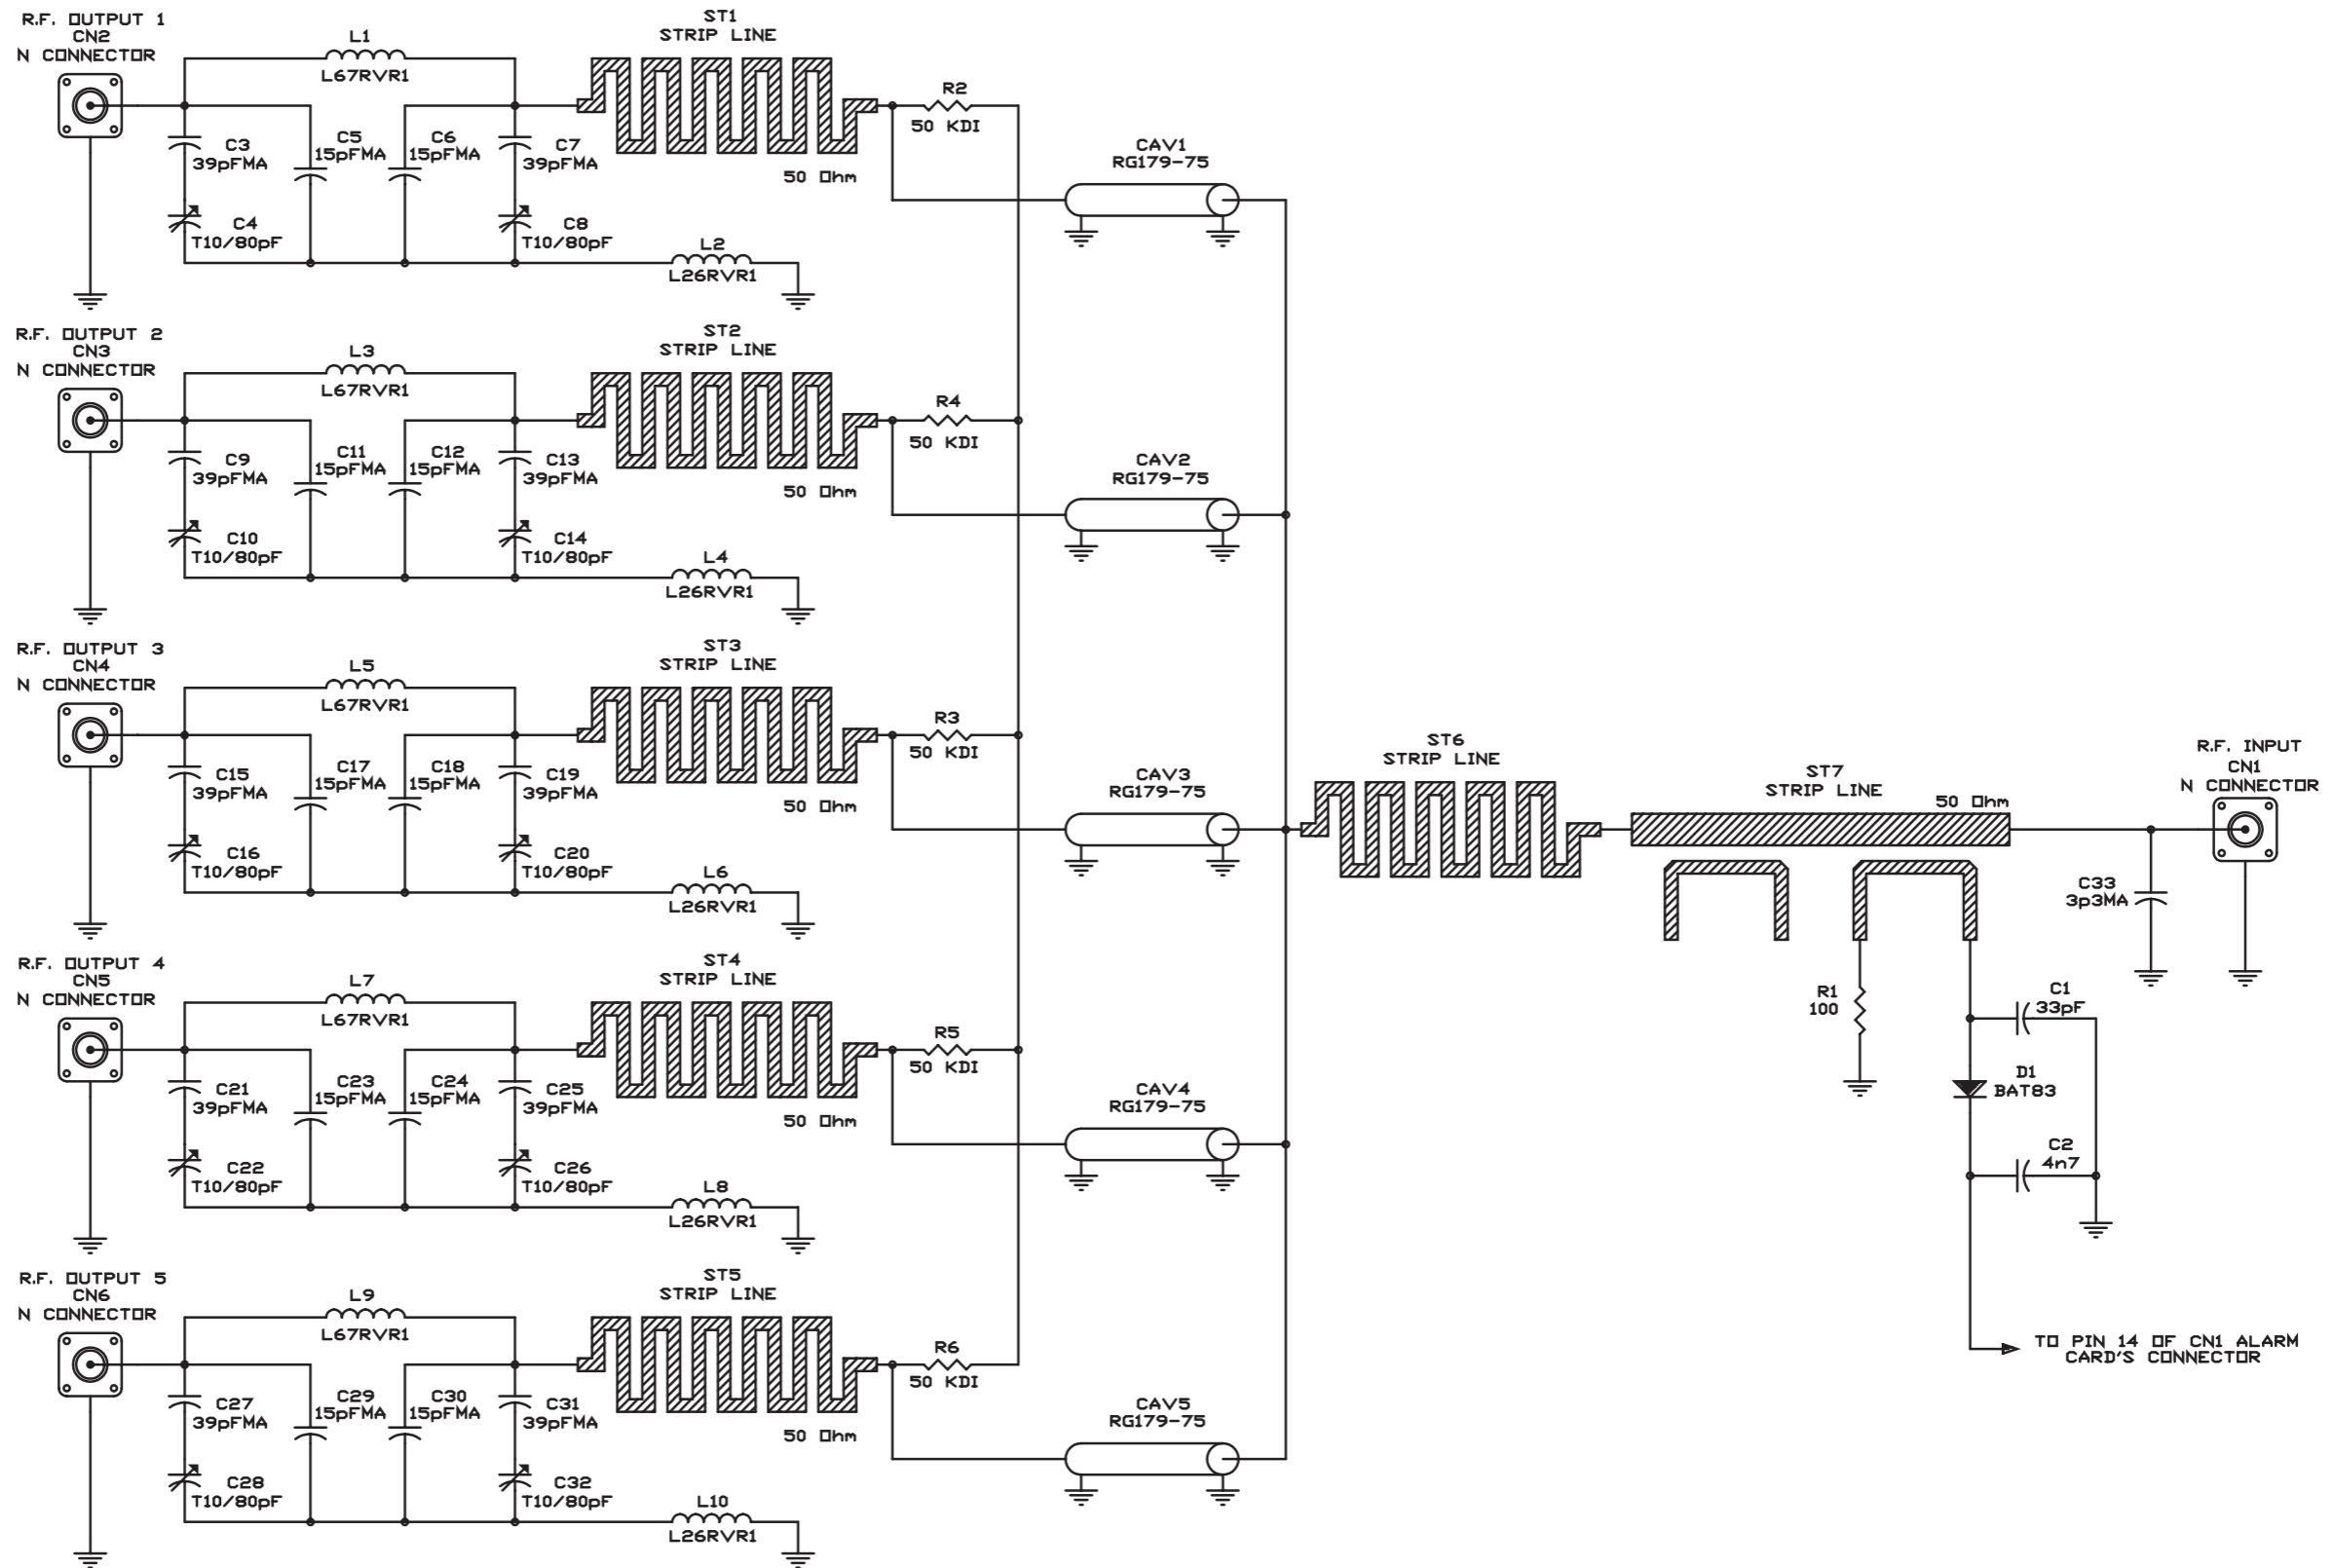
R.F. OUTPUT 1
CN2
N CONNECTOR

L1
L67RVR1

ST1
STRIP LINE

R2
50 KDI

C3
39pFMA

C5
15pFMA

C6
15pFMA

C7
39pFMA

50 Ohm

CAV1
RG179-75

C4
T10/80pF

C8
T10/80pF

L2
L26RVR1

R.F. OUTPUT 2
CN3
N CONNECTOR

L3
L67RVR1

ST2
STRIP LINE

R4
50 KDI

C9
39pFMA

C11
15pFMA

C12
15pFMA

C13
39pFMA

50 Ohm

CAV2
RG179-75

C10
T10/80pF

C14
T10/80pF

L4
L26RVR1

R.F. OUTPUT 3
CN4
N CONNECTOR

L5
L67RVR1

ST3
STRIP LINE

R3
50 KDI

C15
39pFMA

C17
15pFMA

C18
15pFMA

C19
39pFMA

50 Ohm

CAV3
RG179-75

C16
T10/80pF

C20
T10/80pF

L6
L26RVR1

ST6
STRIP LINE

ST7
STRIP LINE

50 Ohm

R.F. INPUT
CN1
N CONNECTOR

C33
3p3MA

R1
100

C1
33pF

D1
BAT83

C2
4n7

R.F. OUTPUT 4
CN5
N CONNECTOR

L7
L67RVR1

ST4
STRIP LINE

R5
50 KDI

C21
39pFMA

C23
15pFMA

C24
15pFMA

C25
39pFMA

50 Ohm

CAV4
RG179-75

C22
T10/80pF

C26
T10/80pF

L8
L26RVR1

R.F. OUTPUT 5
CN6
N CONNECTOR

L9
L67RVR1

ST5
STRIP LINE

R6
50 KDI

C27
39pFMA

C29
15pFMA

C30
15pFMA

C31
39pFMA

50 Ohm

CAV5
RG179-75

C28
T10/80pF

C32
T10/80pF

L10
L26RVR1

TO PIN 14 OF CN1 ALARM CARD'S CONNECTOR